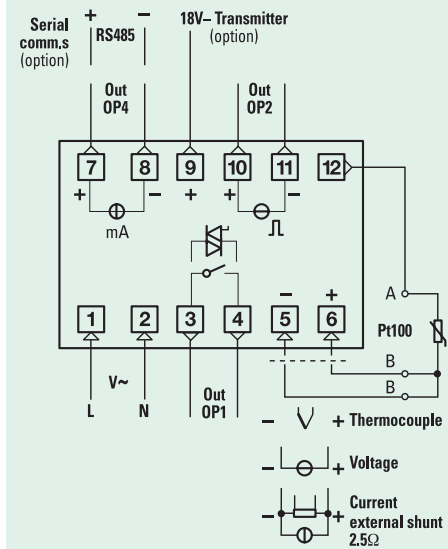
Serial comm.s (option)

+ RS485 −

18V− Transmitter (option)

Out OP4

Out OP2

7 8 9 10 11 12

+ − + + −

mA

1 2 3 4 5 6

− +

A

Pt100

B

B

V~

L N

Out OP1

− + Thermocouple

− + Voltage

− + Current external shunt 2.5Ω